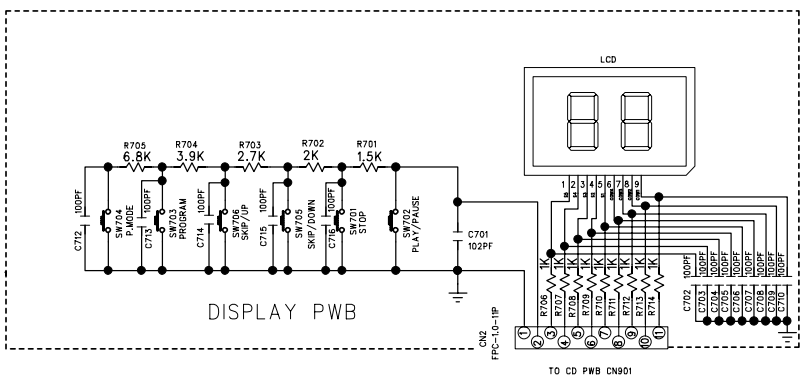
LCD

1 2 3 4 5 6 7 8 9

R705 6.8K
R704 3.9K
R703 2.7K
R702 2K
R701 1.5K

C712 100PF
SW704 P.MODE
C713 100PF
SW703 PROGRAM
C714 100PF
SW706 SKIP/UP
C715 100PF
SW705 SKIP/DOWN
C716 100PF
SW701 STOP
SW702 PLAY/PAUSE

C701 102PF

1K 1K 1K 1K 1K 1K 1K 1K 1K
R706 R707 R708 R709 R710 R711 R712 R713 R714

100PF 100PF 100PF 100PF 100PF 100PF 100PF 100PF 100PF
C702 C703 C704 C705 C706 C707 C708 C709 C710

DISPLAY PWB

CN2 FPC-1.0-11P
1 2 3 4 5 6 7 8 9 10 11

TO CD PWB CN901